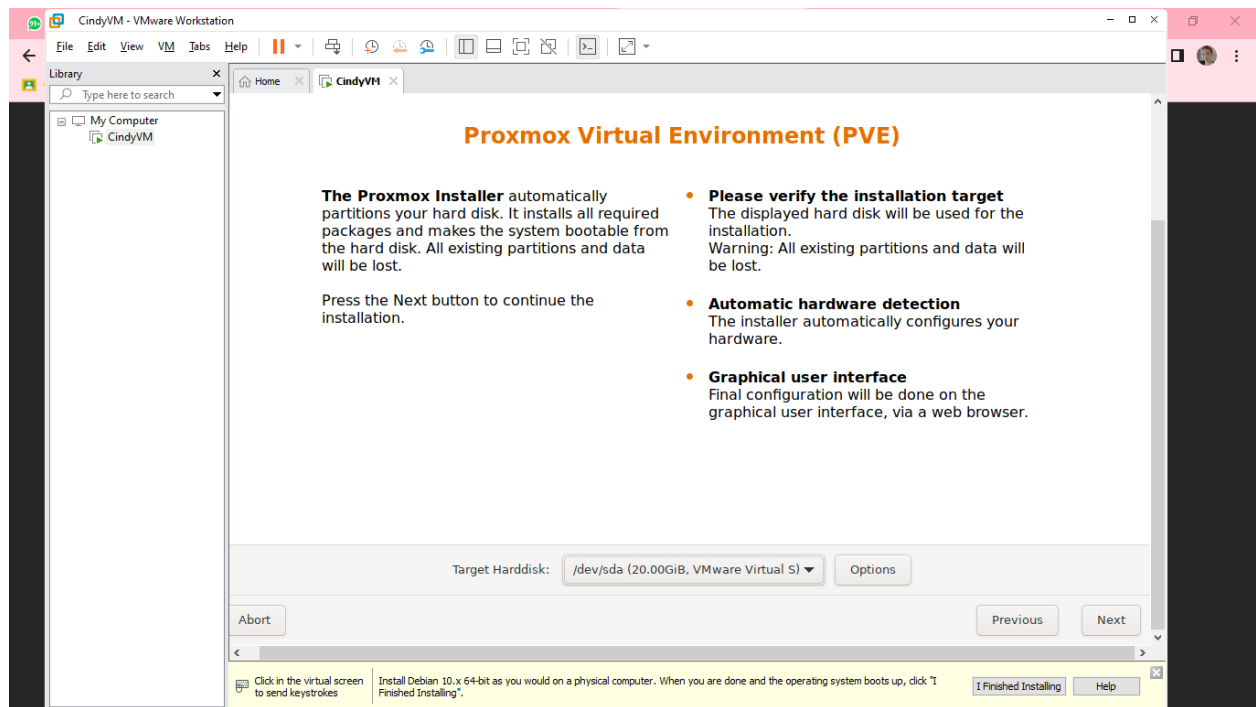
CindyVM - VMware Workstation

File Edit View VM Tabs Help

Library
Type here to search
My Computer
CindyVM

Home
CindyVM

Proxmox Virtual Environment (PVE)

The Proxmox Installer automatically partitions your hard disk. It installs all required packages and makes the system bootable from the hard disk. All existing partitions and data will be lost.

Press the Next button to continue the installation.

• Please verify the installation target
The displayed hard disk will be used for the installation.
Warning: All existing partitions and data will be lost.

• Automatic hardware detection
The installer automatically configures your hardware.

• Graphical user interface
Final configuration will be done on the graphical user interface, via a web browser.

Target Harddisk: /dev/sda (20.00GiB, VMware Virtual S) Options

Abort Previous Next

Click in the virtual screen to send keystrokes
Install Debian 10.x 64-bit as you would on a physical computer. When you are done and the operating system boots up, click "I Finished Installing".
I Finished Installing Help